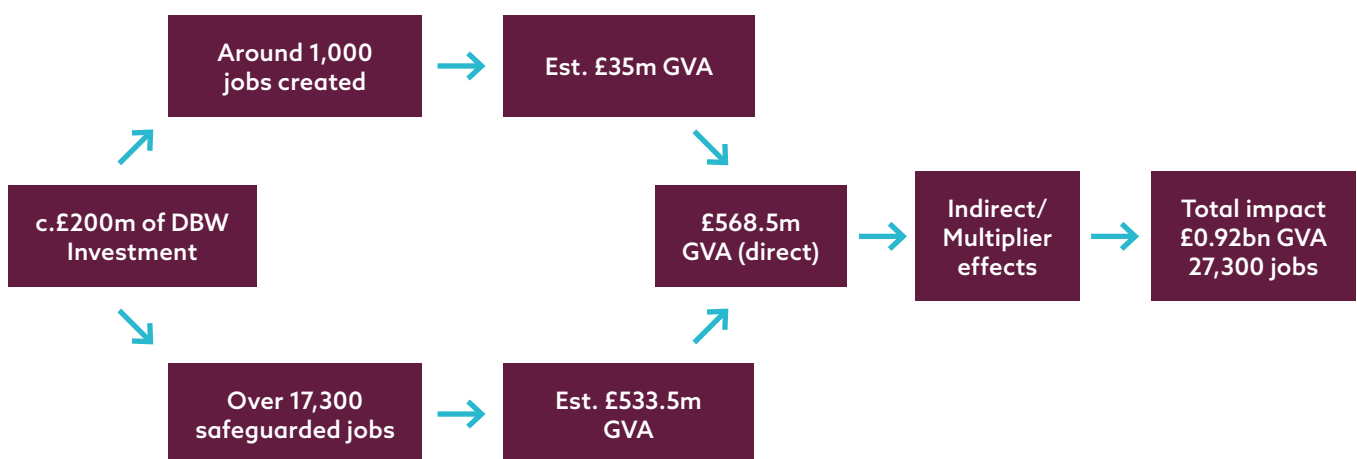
c.£200m of DBW Investment

Around 1,000 jobs created

Est. £35m GVA

Over 17,300 safeguarded jobs

Est. £533.5m GVA

£568.5m GVA (direct)

Indirect/ Multiplier effects

Total impact £0.92bn GVA 27,300 jobs